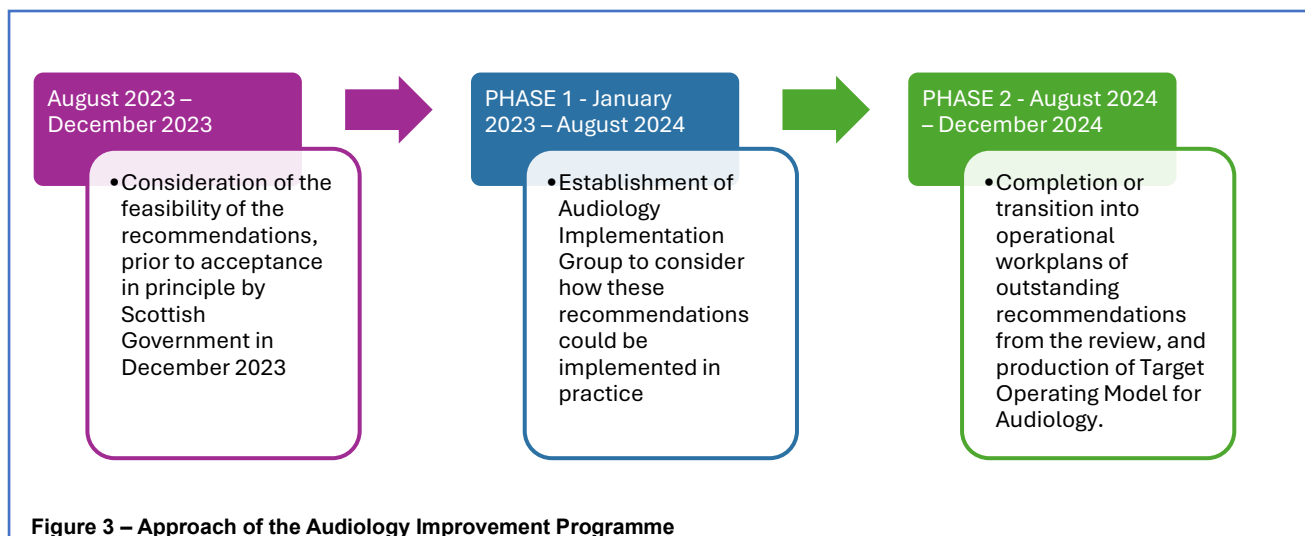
August 2023 – December 2023

• Consideration of the feasibility of the recommendations, prior to acceptance in principle by Scottish Government in December 2023

PHASE 1 - January 2023 – August 2024

• Establishment of Audiology Implementation Group to consider how these recommendations could be implemented in practice

PHASE 2 - August 2024 – December 2024

• Completion or transition into operational workplans of outstanding recommendations from the review, and production of Target Operating Model for Audiology.

Figure 3 – Approach of the Audiology Improvement Programme